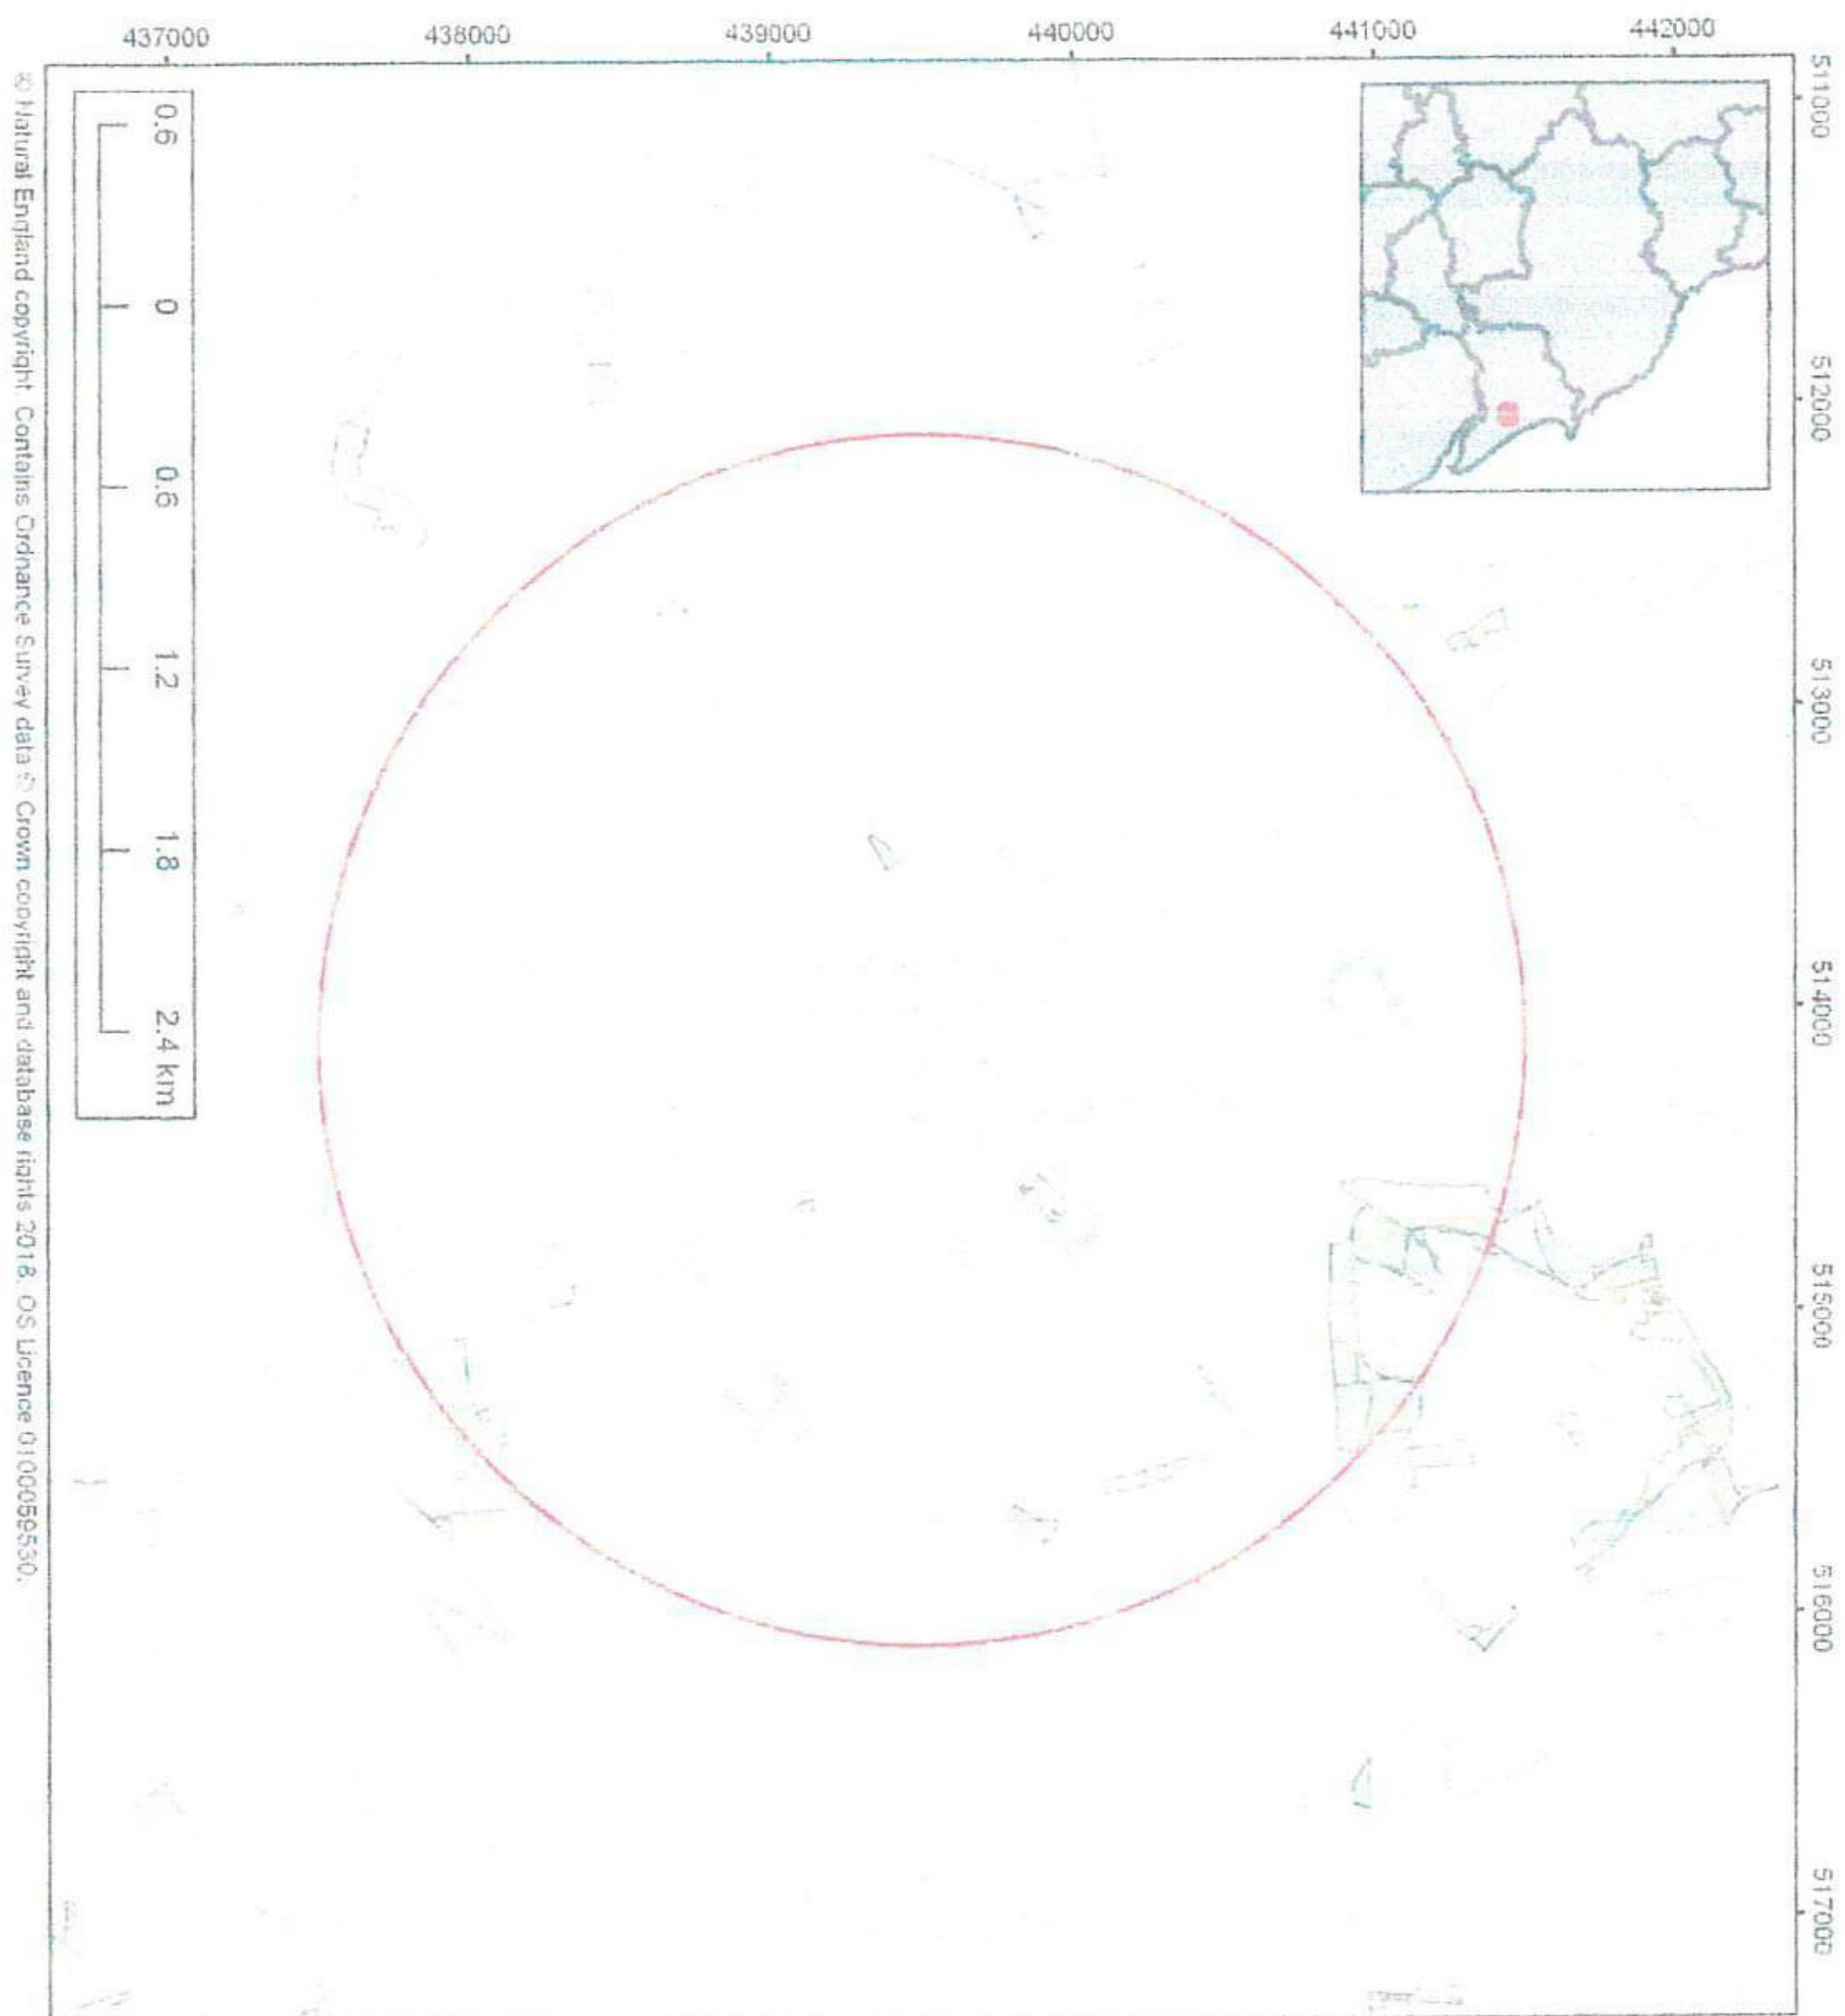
437000 438000 439000 440000 441000 442000

511000 512000 513000 514000 515000 516000 517000

0.6 0 0.6 1.2 1.8 2.4 km

© Natural England copyright. Contains Ordnance Survey data © Crown copyright and database rights 2018. OS Licence 0100056530.